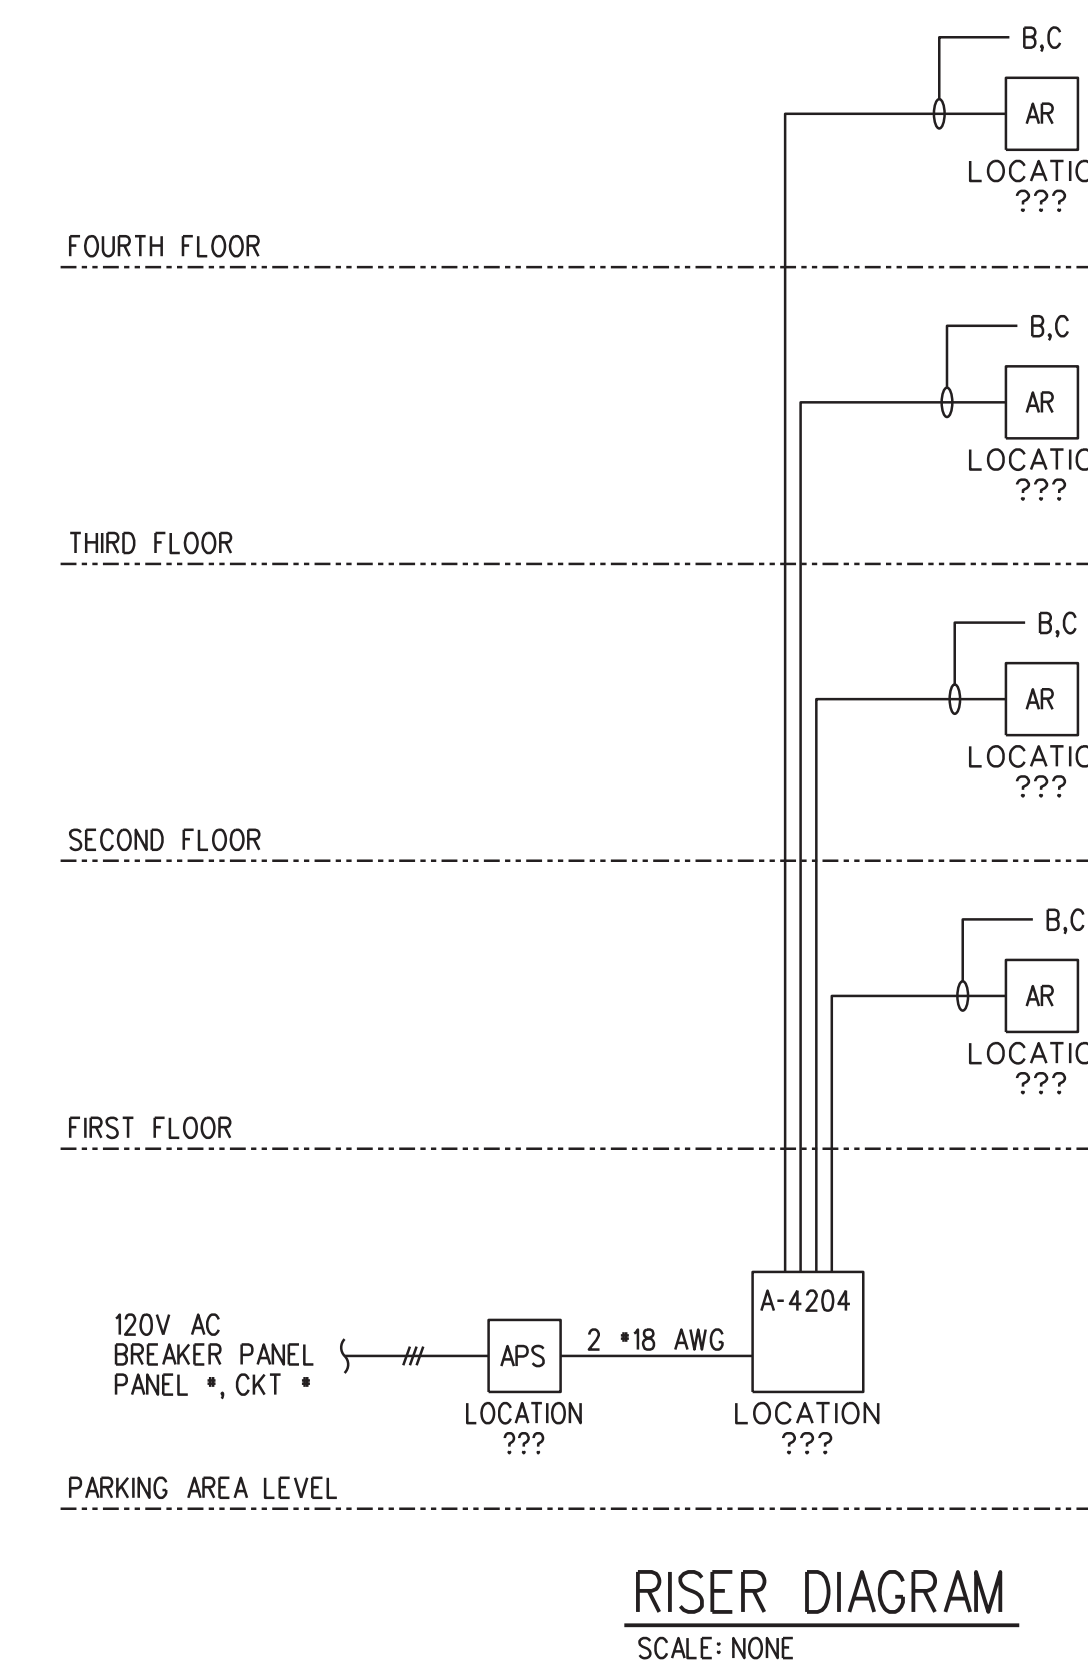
B,C
AR
LOCATIO
???

FOURTH FLOOR

B,C
AR
LOCATIO
???

THIRD FLOOR

B,C
AR
LOCATIO
???

SECOND FLOOR

B,C
AR
LOCATIO
???

FIRST FLOOR

120V AC
BREAKER PANEL
PANEL •, CKT •

APS
LOCATION
???

2 •18 AWG

A-4204
LOCATION
???

PARKING AREA LEVEL

RISER DIAGRAM
SCALE: NONE